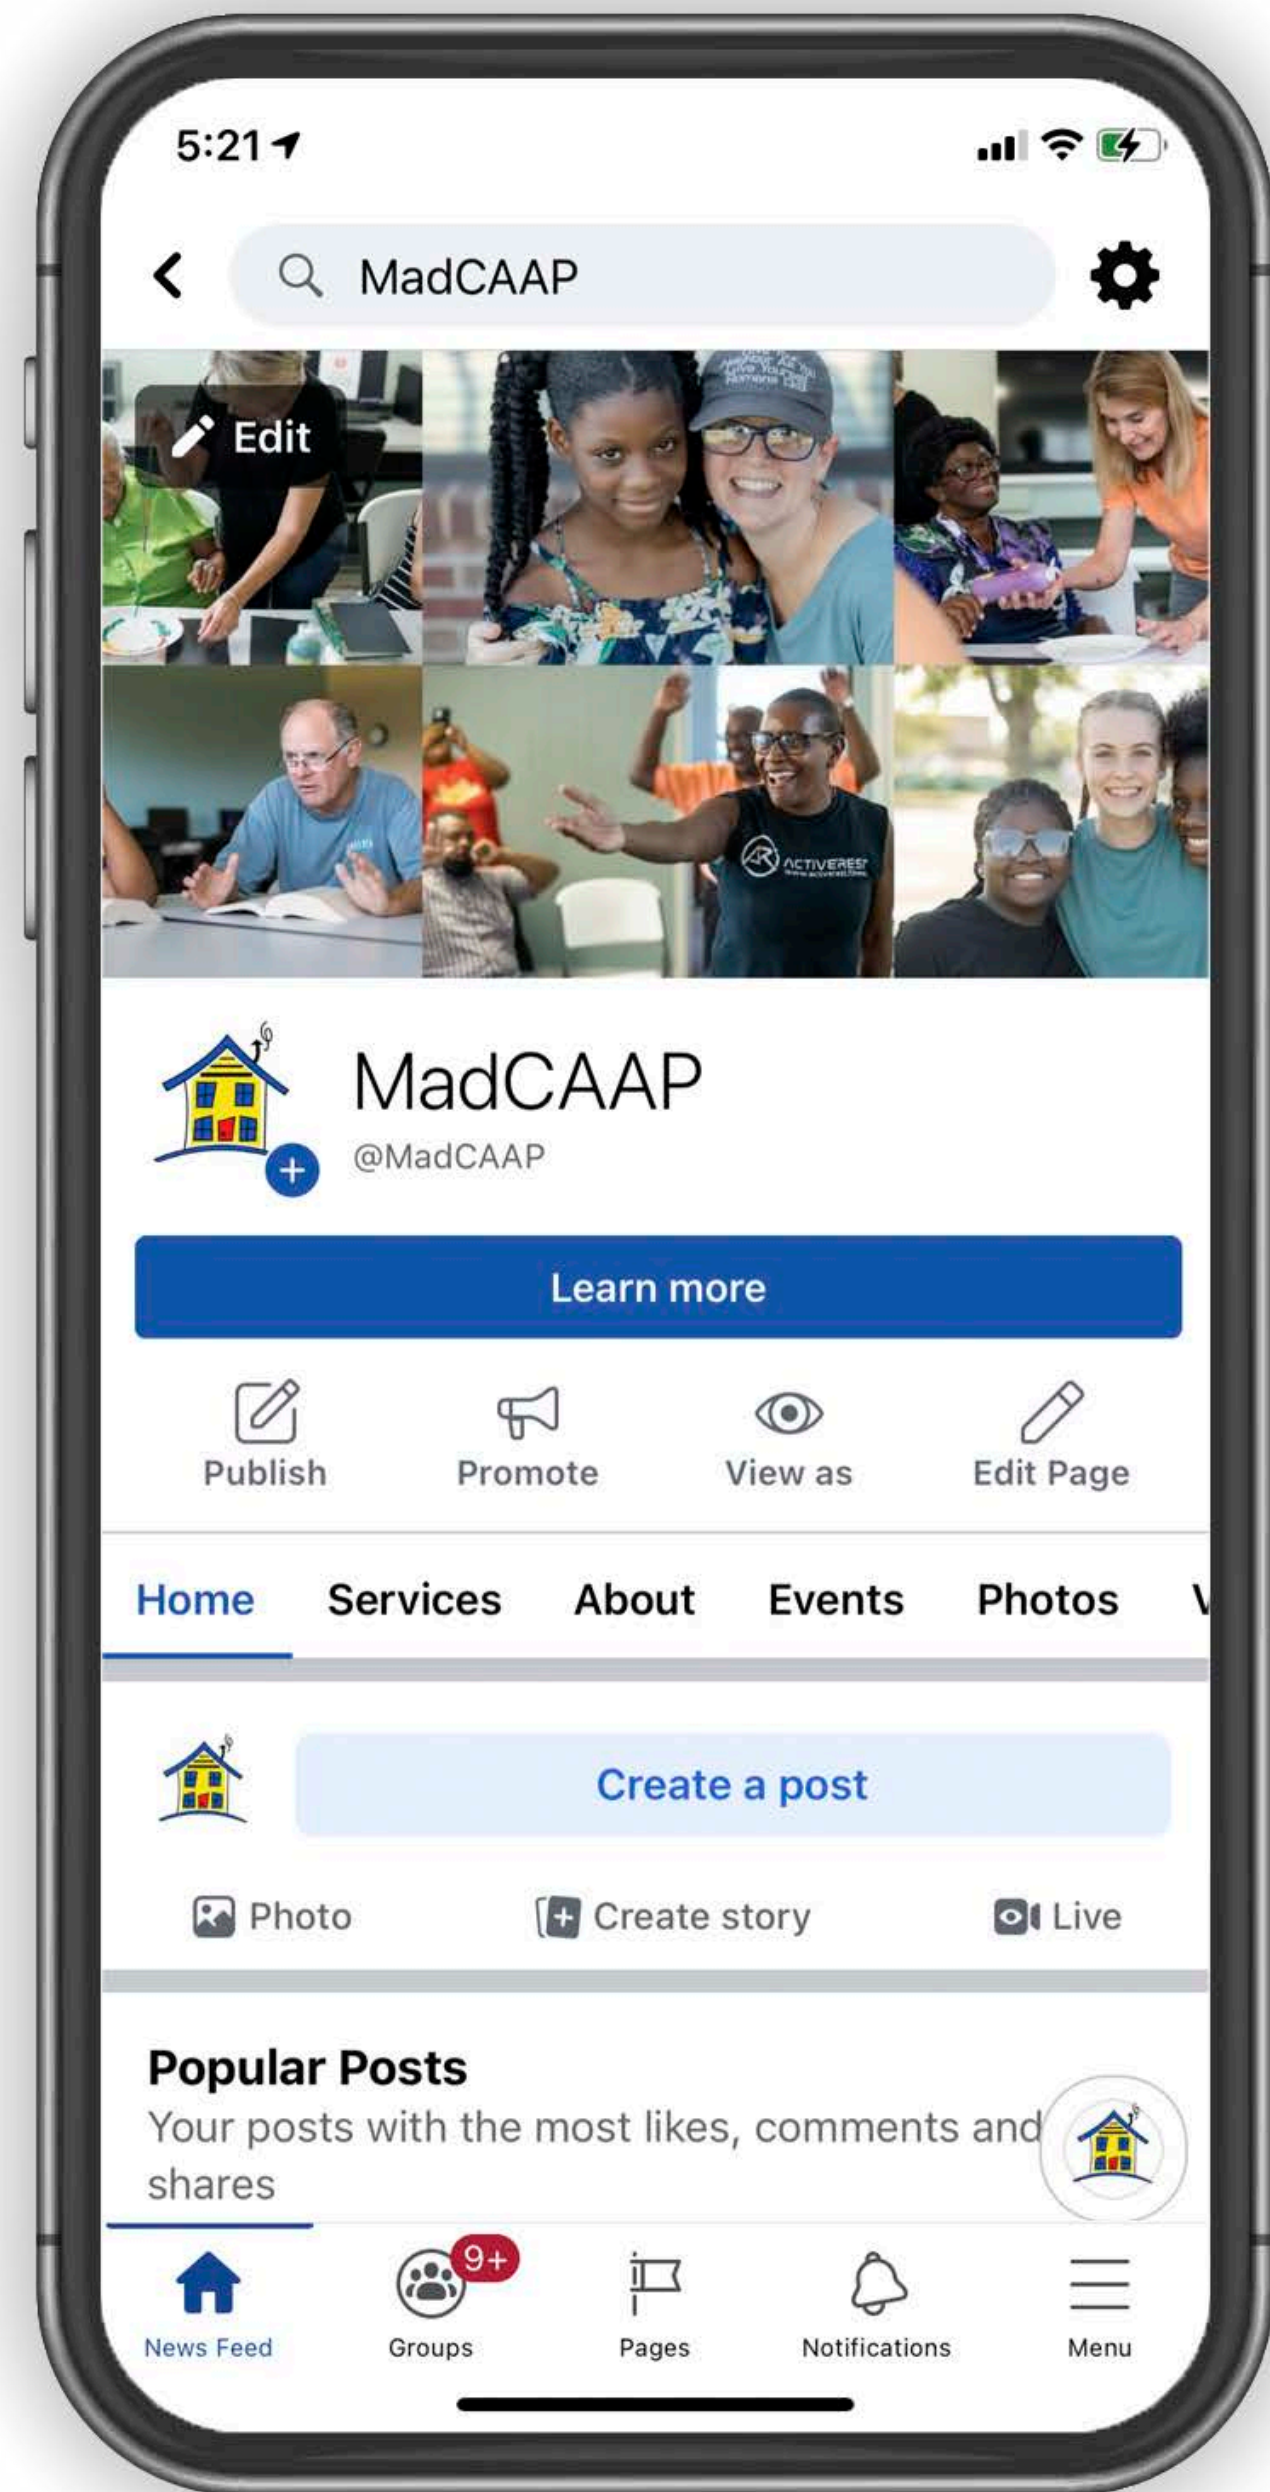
5:21

MadCAAP

Edit

ACTIVEREST

MadCAAP
@MadCAAP

Learn more

Publish
Promote
View as
Edit Page

Home
Services
About
Events
Photos
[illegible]

Create a post

Photo
Create story
Live

Popular Posts
Your posts with the most likes, comments and shares

News Feed
9+
Groups
Pages
Notifications
Menu